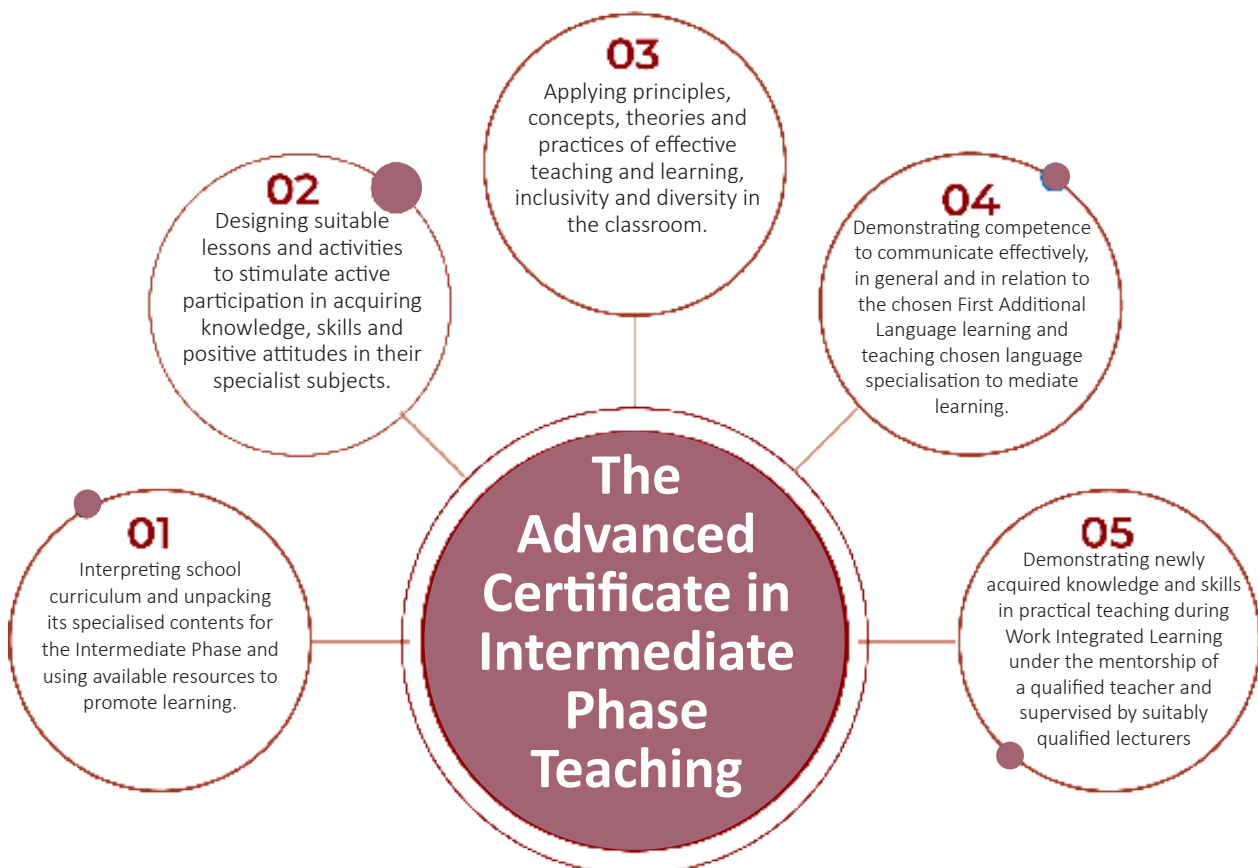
The Advanced Certificate in Intermediate Phase Teaching

01
Interpreting school curriculum and unpacking its specialised contents for the Intermediate Phase and using available resources to promote learning.

02
Designing suitable lessons and activities to stimulate active participation in acquiring knowledge, skills and positive attitudes in their specialist subjects.

03
Applying principles, concepts, theories and practices of effective teaching and learning, inclusivity and diversity in the classroom.

04
Demonstrating competence to communicate effectively, in general and in relation to the chosen First Additional Language learning and teaching chosen language specialisation to mediate learning.

05
Demonstrating newly acquired knowledge and skills in practical teaching during Work Integrated Learning under the mentorship of a qualified teacher and supervised by suitably qualified lecturers